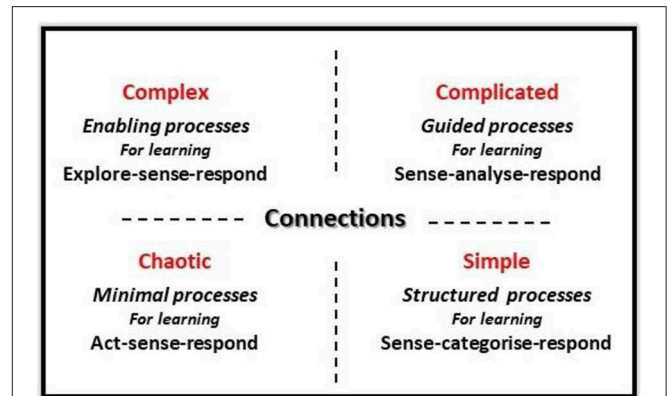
Complex
Enabling processes
For learning
Explore-sense-respond

Complicated
Guided processes
For learning
Sense-analyse-respond

Connections

Chaotic
Minimal processes
For learning
Act-sense-respond

Simple
Structured processes
For learning
Sense-categorise-respond